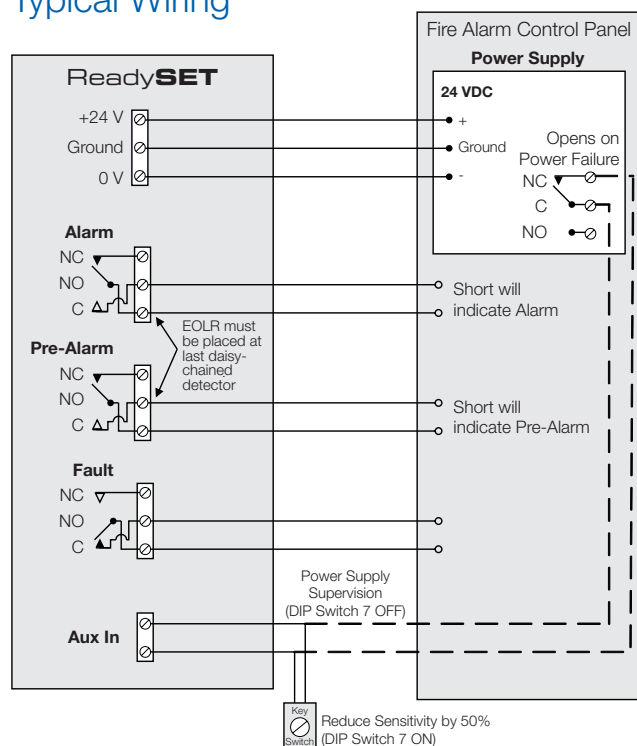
Typical Wiring

Fire Alarm Control Panel

Power Supply

24 VDC

+

Ground

-

Opens on Power Failure

NC

C

NO

ReadySET

+24 V

Ground

0 V

Alarm

NC

NO

C

Short will indicate Alarm

EOLR must be placed at last daisy-chained detector

Pre-Alarm

NC

NO

C

Short will indicate Pre-Alarm

Fault

NC

NO

C

Power Supply Supervision (DIP Switch 7 OFF)

Aux In

Key Switch

Reduce Sensitivity by 50% (DIP Switch 7 ON)